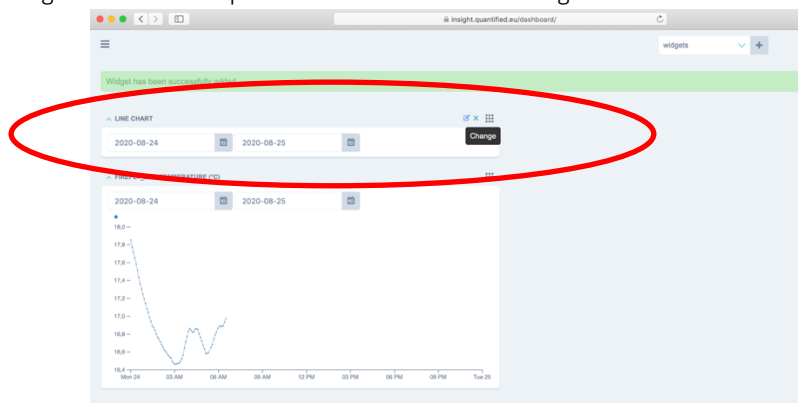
insight.quantified.eu/dashboard/

widgets

+

Widget has been successfully added

LINE CHART

Change

2020-08-24

2020-08-25

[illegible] TEMPERATURE (°C)

2020-08-24

2020-08-25

18,0

17,8

17,6

17,4

17,2

17,0

16,8

16,6

16,4

Mon 24

03 AM

06 AM

09 AM

12 PM

03 PM

06 PM

09 PM

Tue 25